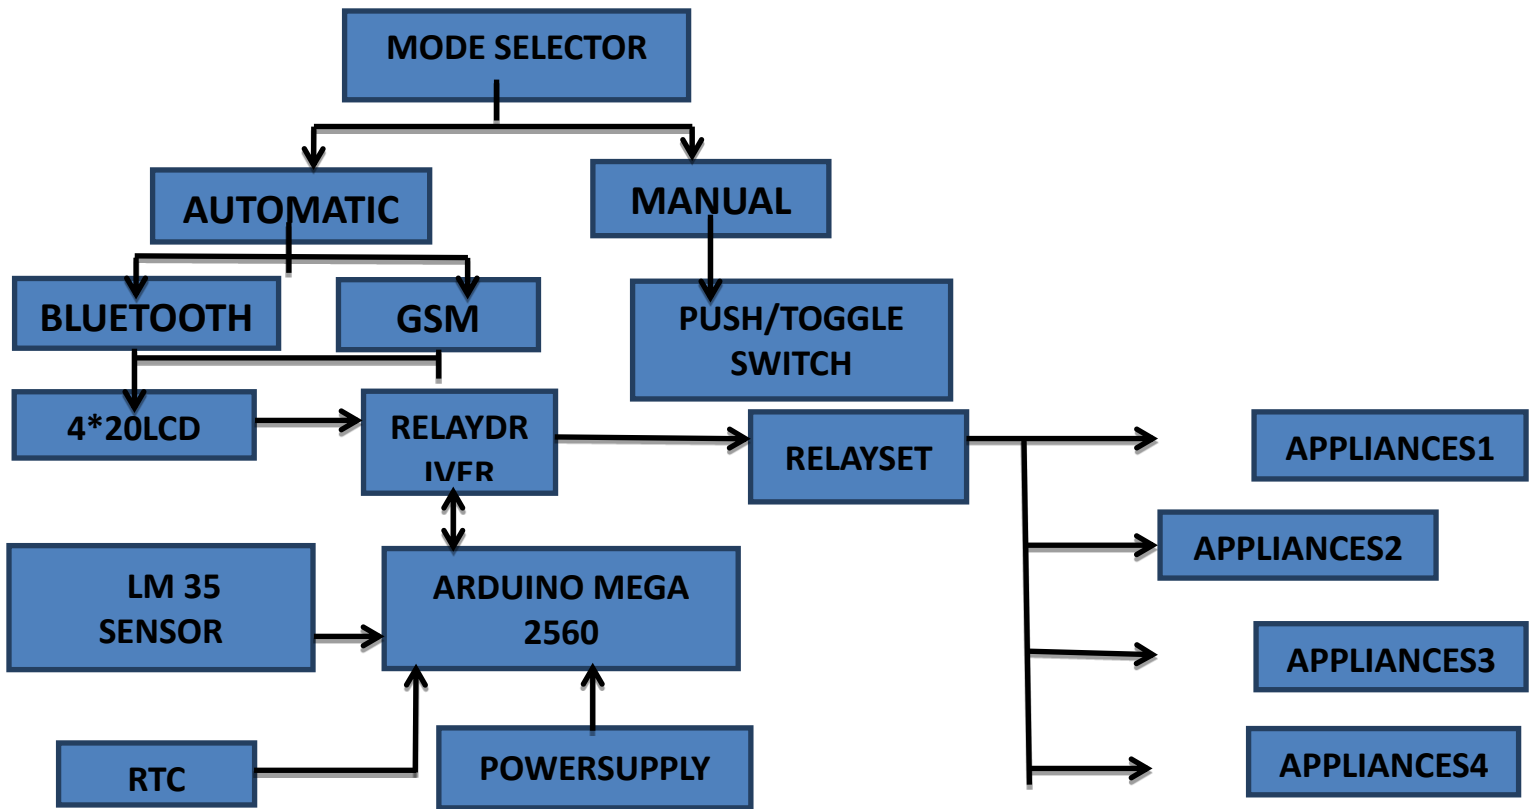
MODE SELECTOR

AUTOMATIC

MANUAL

BLUETOOTH

GSM

PUSH/TOGGLE SWITCH

4*20LCD

RELAYDR IVER

RELAYSET

APPLIANCES1

APPLIANCES2

APPLIANCES3

APPLIANCES4

LM 35 SENSOR

ARDUINO MEGA 2560

RTC

POWERSUPPLY